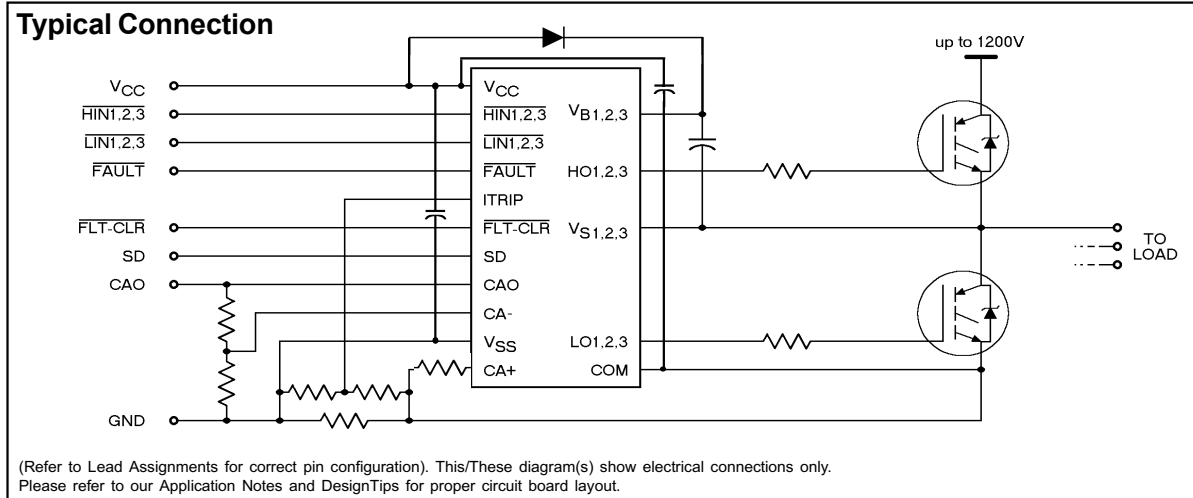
**Typical Connection**

up to 1200V

$V_{CC}$
$\overline{HIN1,2,3}$
$\overline{LIN1,2,3}$
$\overline{FAULT}$
$\overline{FLT\text{-}CLR}$
SD
CAO
GND

$V_{CC}$
$\overline{HIN1,2,3}$
$\overline{LIN1,2,3}$
$\overline{FAULT}$
ITRIP
$\overline{FLT\text{-}CLR}$
SD
CAO
CA-
$V_{SS}$
CA+

$V_{B1,2,3}$
HO1,2,3
$V_{S1,2,3}$
LO1,2,3
COM

TO LOAD

(Refer to Lead Assignments for correct pin configuration). This/These diagram(s) show electrical connections only. Please refer to our Application Notes and DesignTips for proper circuit board layout.